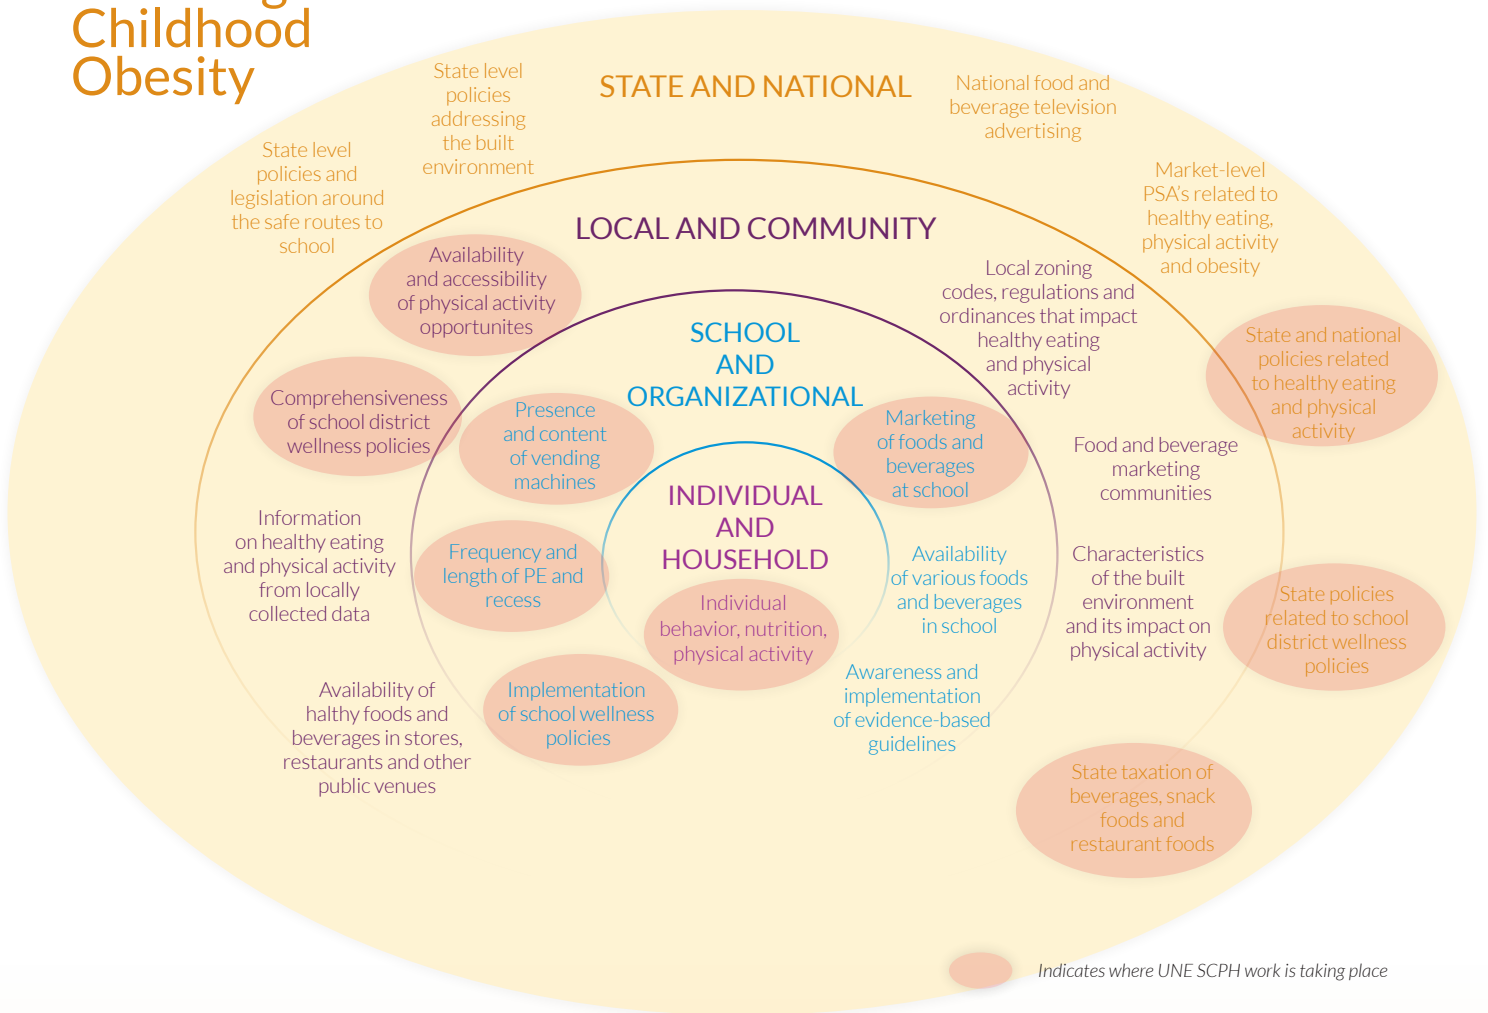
Childhood Obesity

STATE AND NATIONAL

State level policies addressing the built environment

National food and beverage television advertising

State level policies and legislation around the safe routes to school

Market-level PSA's related to healthy eating, physical activity and obesity

LOCAL AND COMMUNITY

Availability and accessibility of physical activity opportunites

Local zoning codes, regulations and ordinances that impact healthy eating and physical activity

State and national policies related to healthy eating and physical activity

SCHOOL AND ORGANIZATIONAL

Comprehensiveness of school district wellness policies

Presence and content of vending machines

Marketing of foods and beverages at school

Food and beverage marketing communities

INDIVIDUAL AND HOUSEHOLD

Information on healthy eating and physical activity from locally collected data

Frequency and length of PE and recess

Availability of various foods and beverages in school

Characteristics of the built environment and its impact on physical activity

Individual behavior, nutrition, physical activity

State policies related to school district wellness policies

Availability of halthy foods and beverages in stores, restaurants and other public venues

Implementation of school wellness policies

Awareness and implementation of evidence-based guidelines

State taxation of beverages, snack foods and restaurant foods

Indicates where UNE SCPH work is taking place